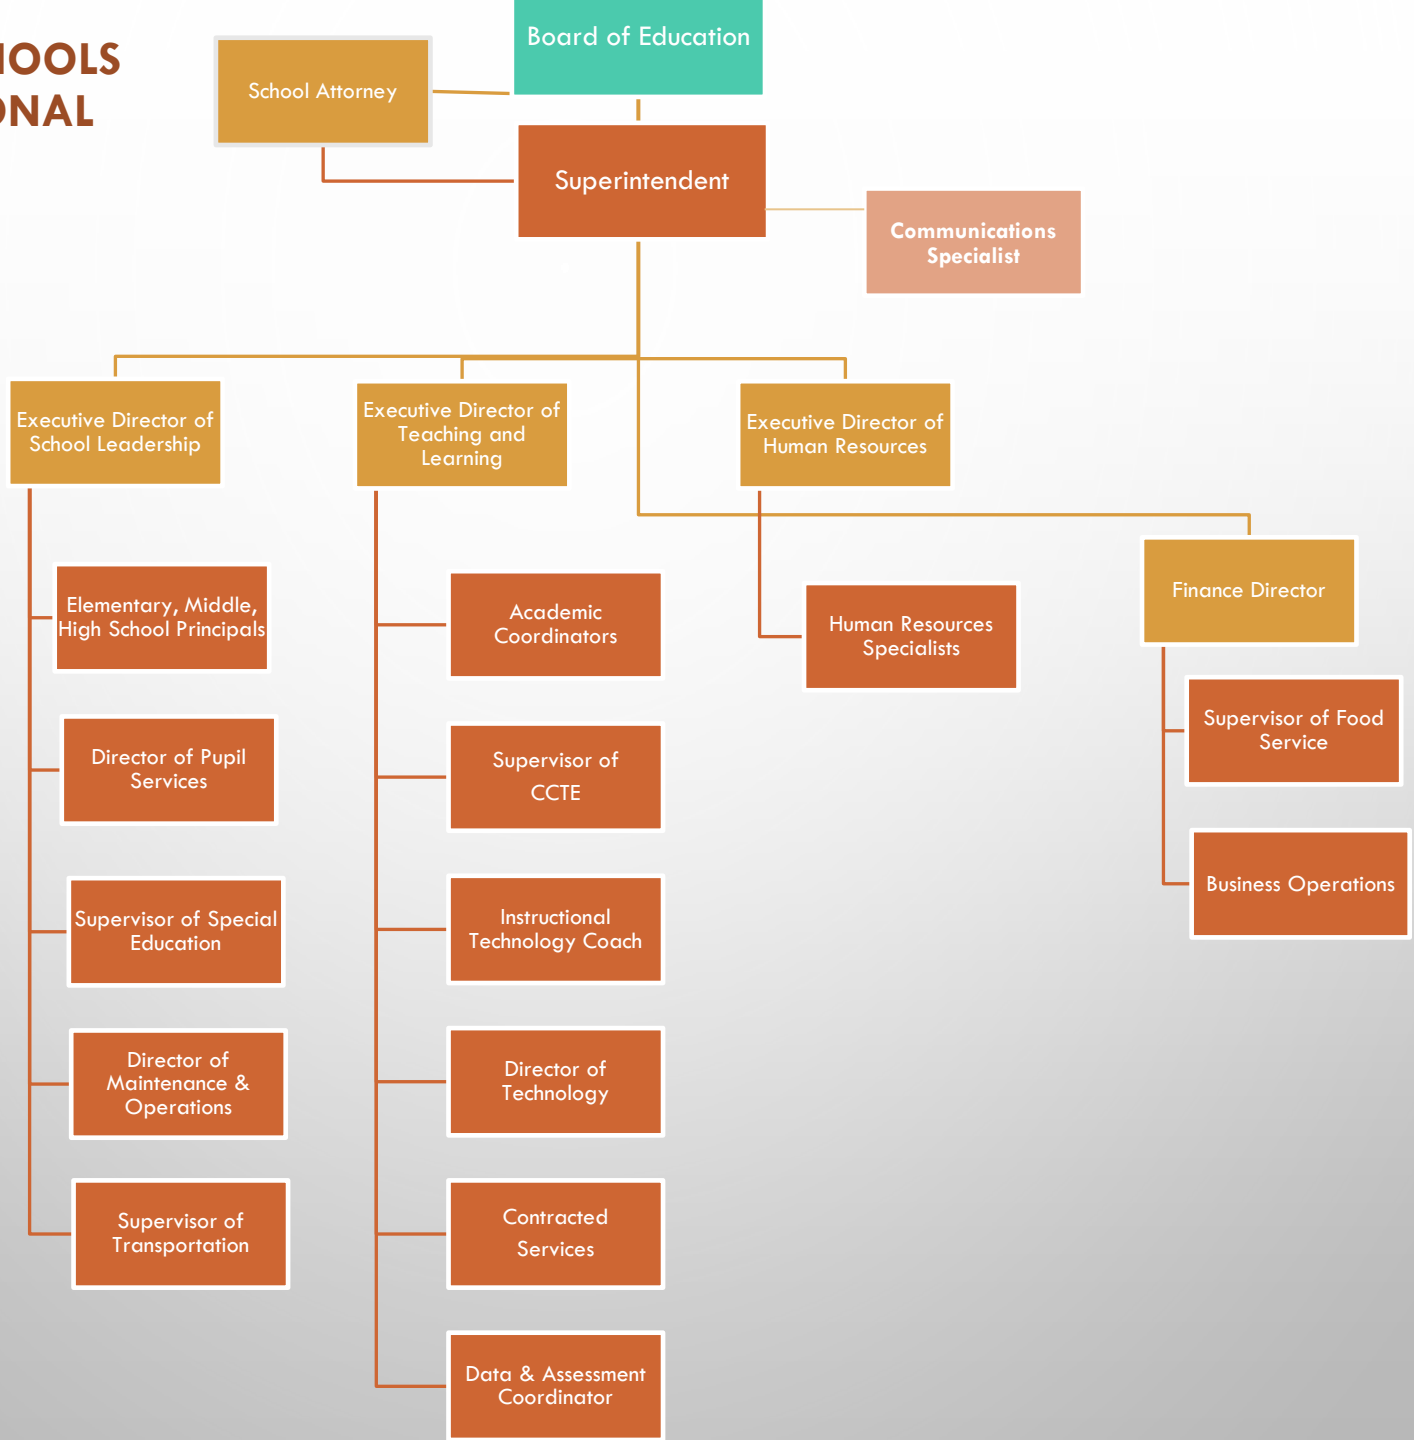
IOOLS
ONAL

Board of Education

School Attorney

Superintendent

Communications Specialist

Executive Director of School Leadership

Executive Director of Teaching and Learning

Executive Director of Human Resources

Finance Director

Elementary, Middle, High School Principals

Director of Pupil Services

Supervisor of Special Education

Director of Maintenance & Operations

Supervisor of Transportation

Academic Coordinators

Supervisor of CCTE

Instructional Technology Coach

Director of Technology

Contracted Services

Data & Assessment Coordinator

Human Resources Specialists

Supervisor of Food Service

Business Operations